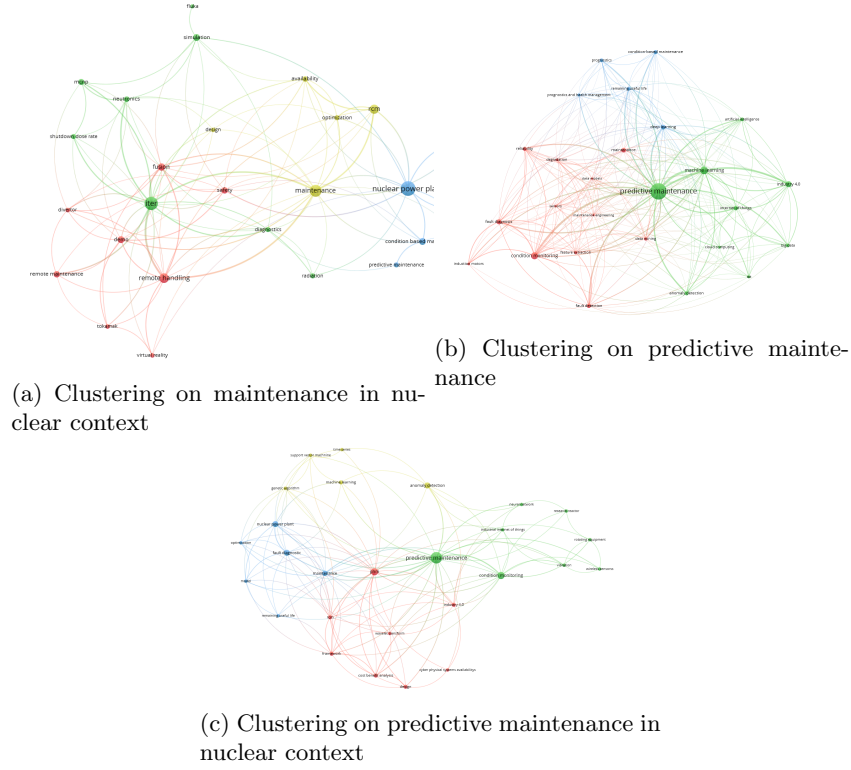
fluka
simulation
mcnp
neutronics
availability
rcm
shutdown dose rate
optimization
design
fusion
safety
maintenance
nuclear power pla
iter
divertor
demo
diagnostics
condition based ma
remote maintenance
remote handling
radiation
predictive maintenance
tokamak
virtual reality

(a) Clustering on maintenance in nuclear context

condition based maintenance
prognostics
remaining useful life
prognostics and health management
deep learning
artificial intelligence
reliability
degradation
maintenance
machine learning
industry 4.0
predictive maintenance
fault diagnosis
condition monitoring
feature extraction
data mining
big data
industrial robots
anomaly detection
fault detection

(b) Clustering on predictive maintenance

support vector machine
machine learning
genetic algorithm
anomaly detection
nuclear power plant
optimization
fault diagnosis
predictive maintenance
condition monitoring
remaining useful life
industry 4.0
framework
cost benefit analysis
cyber physical systems availability
design

(c) Clustering on predictive maintenance in nuclear context